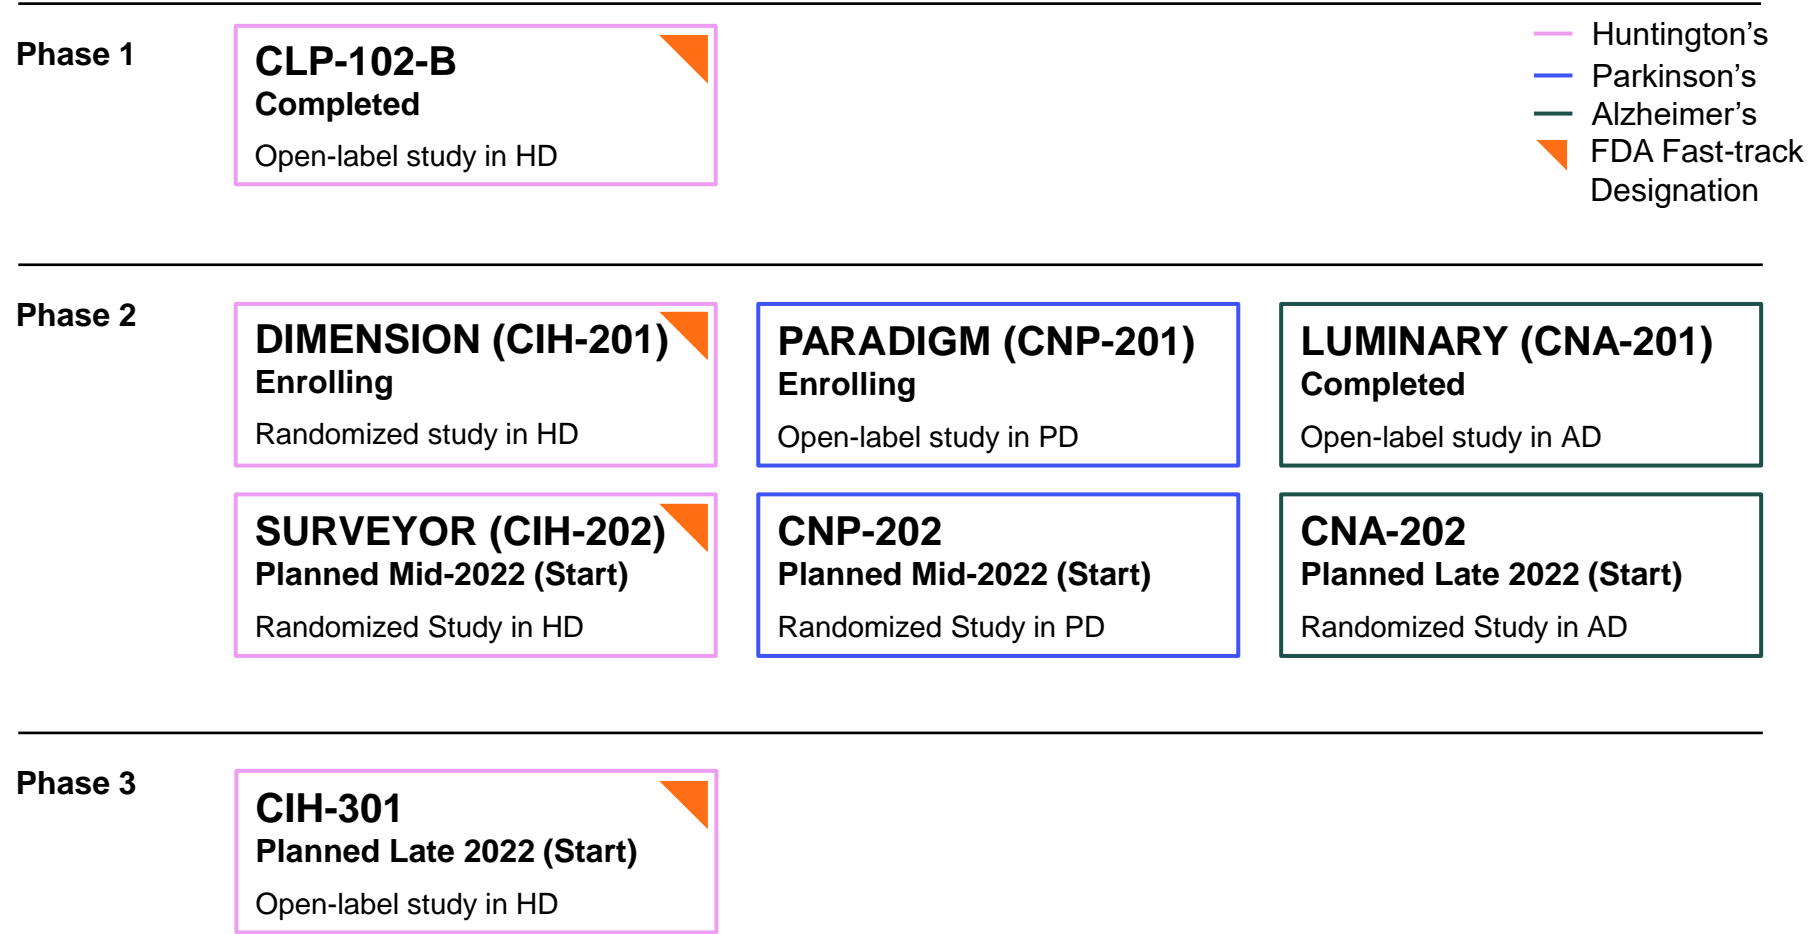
Phase 1

CLP-102-B
Completed
Open-label study in HD

Huntington’s
Parkinson’s
Alzheimer’s
FDA Fast-track Designation

Phase 2

DIMENSION (CIH-201)
Enrolling
Randomized study in HD

PARADIGM (CNP-201)
Enrolling
Open-label study in PD

LUMINARY (CNA-201)
Completed
Open-label study in AD

SURVEYOR (CIH-202)
Planned Mid-2022 (Start)
Randomized Study in HD

CNP-202
Planned Mid-2022 (Start)
Randomized Study in PD

CNA-202
Planned Late 2022 (Start)
Randomized Study in AD

Phase 3

CIH-301
Planned Late 2022 (Start)
Open-label study in HD